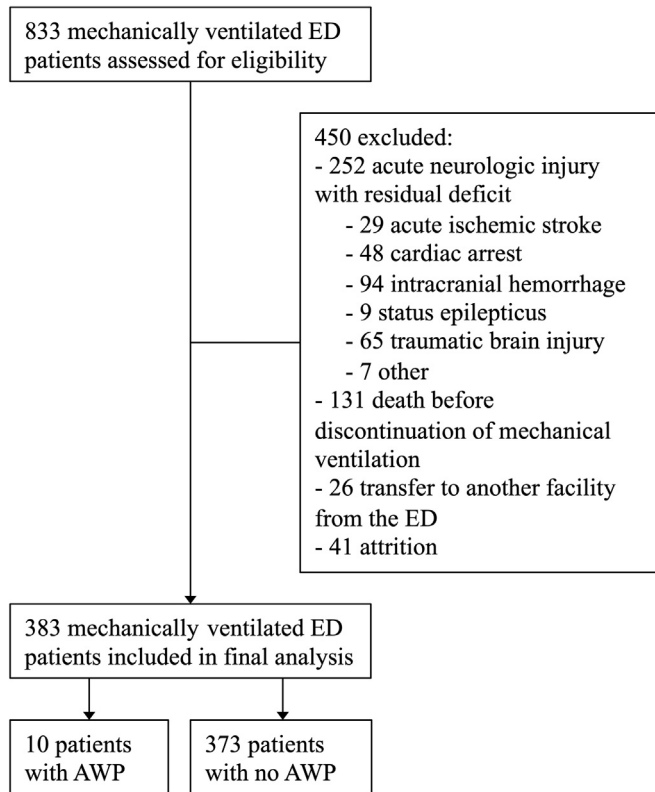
833 mechanically ventilated ED patients assessed for eligibility

450 excluded:
- 252 acute neurologic injury with residual deficit
- 29 acute ischemic stroke
- 48 cardiac arrest
- 94 intracranial hemorrhage
- 9 status epilepticus
- 65 traumatic brain injury
- 7 other
- 131 death before discontinuation of mechanical ventilation
- 26 transfer to another facility from the ED
- 41 attrition

383 mechanically ventilated ED patients included in final analysis

10 patients with AWP

373 patients with no AWP